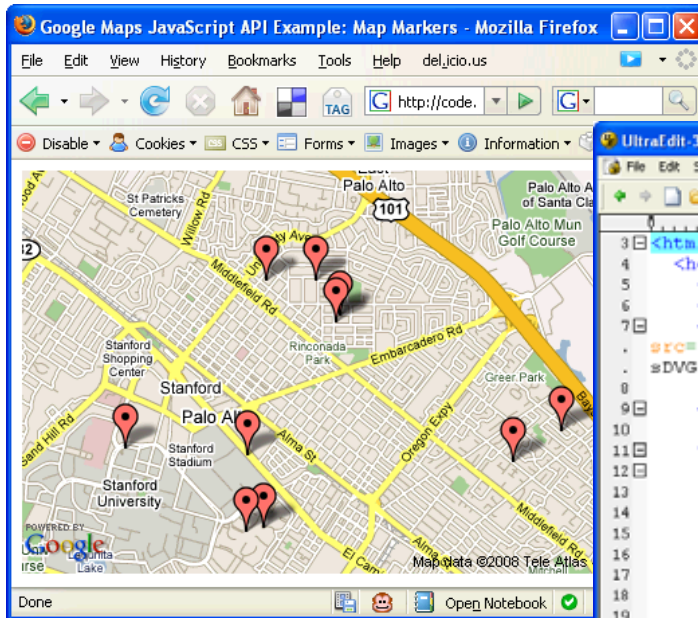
Google Maps JavaScript API Example: Map Markers - Mozilla Firefox

File Edit View History Bookmarks Tools Help del.icio.us

TAG http://code.

Disable Cookies CSS Forms Images Information

East Palo Alto
St Patricks Cemetery
Willow Rd
University Ave
101
Palo Alto Airport of Santa Clara
Palo Alto Mun Golf Course
Middlefield Rd
Rinconada Park
Embarcadero Rd
Stanford Shopping Center
Stanford
Palo Alto
Greer Park
Sand Hill Rd
Stanford Stadium
Alma St
Oregon Expy
Stanford University
Middlefield Rd
El Ca
Alma
POWERED BY Google
Lagunita Lake
Map data ©2008 Tele Atlas
Mitchell

Done Open Notebook

UltraEdit-3
File Edit
3 <htm
4 <h
5
6
7
. src=
. ≤DVG
9
10
11
12
13
14
15
16
17
18